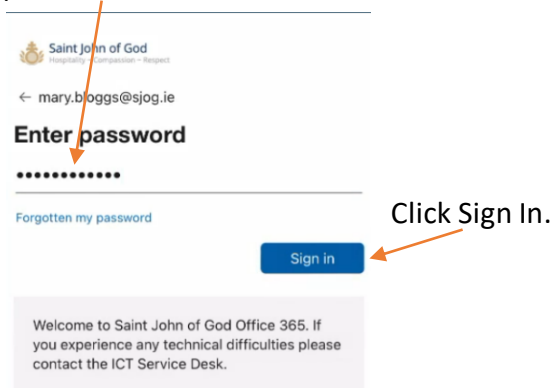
Saint John of God
Hospitality • Compassion • Respect

← mary.bloggs@sjog.ie

Enter password

••••••••••••

Forgotten my password

Sign in

Click Sign In.

Welcome to Saint John of God Office 365. If you experience any technical difficulties please contact the ICT Service Desk.